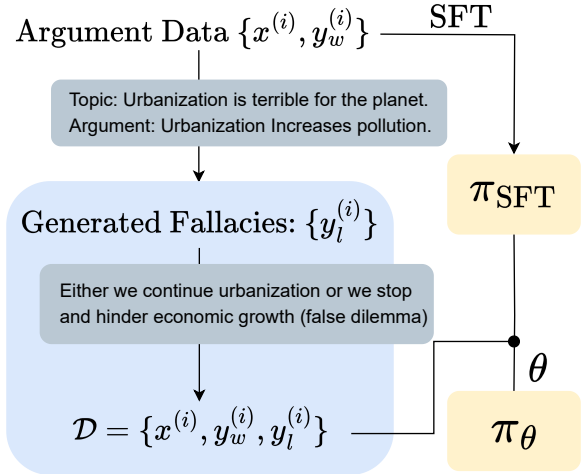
Argument Data $\{x^{(i)}, y_w^{(i)}\}$

SFT

Topic: Urbanization is terrible for the planet.
Argument: Urbanization Increases pollution.

$\pi_{\text{SFT}}$

Generated Fallacies: $\{y_l^{(i)}\}$

Either we continue urbanization or we stop and hinder economic growth (false dilemma)

$\theta$

$\mathcal{D} = \{x^{(i)}, y_w^{(i)}, y_l^{(i)}\}$

$\pi_\theta$